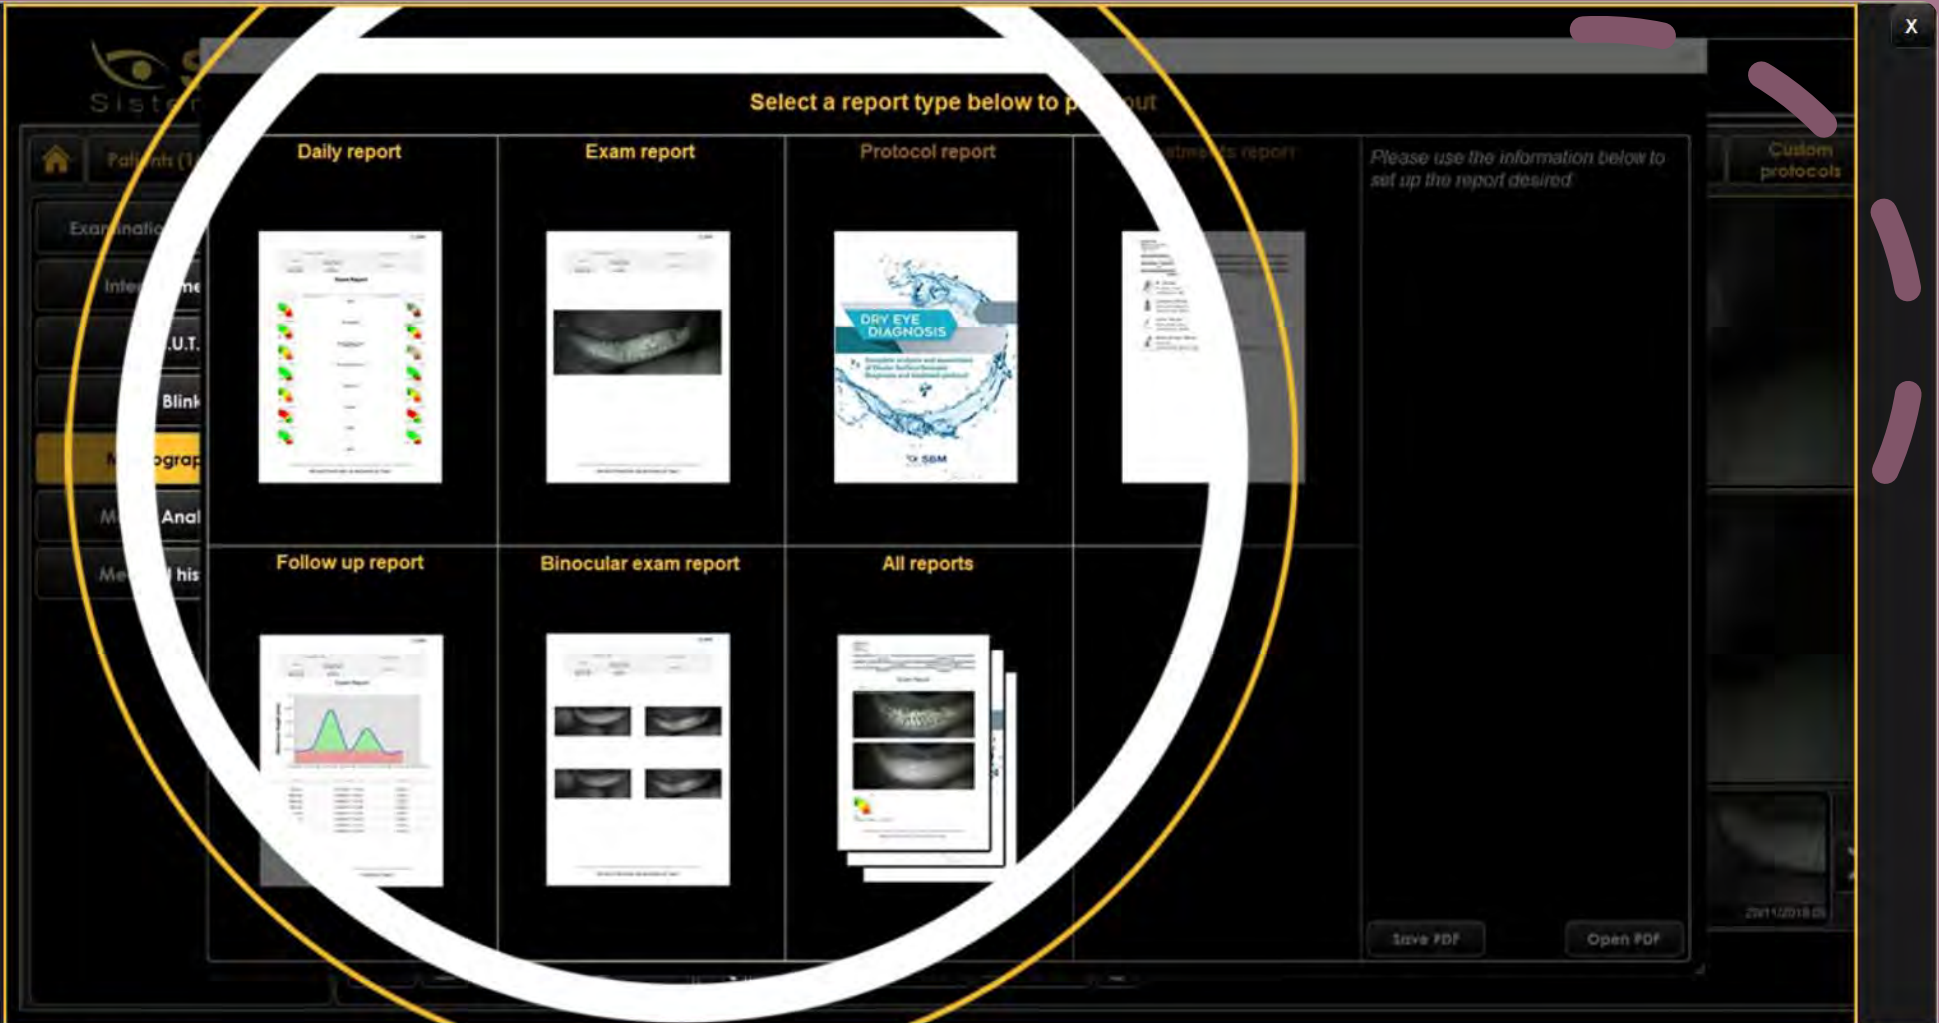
X

Siste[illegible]

Patients (1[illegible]

Examinatio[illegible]

Inte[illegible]me

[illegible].U.T.

Blink

M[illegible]ograp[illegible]

M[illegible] Anal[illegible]

Me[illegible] his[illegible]

Select a report type below to p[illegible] out

Daily report

Exam report

Protocol report

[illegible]atments report

Please use the information below to set up the report desired

DRY EYE DIAGNOSIS

SBM

Follow up report

Binocular exam report

All reports

Custom protocols

Save PDF

Open PDF

20/11/2018